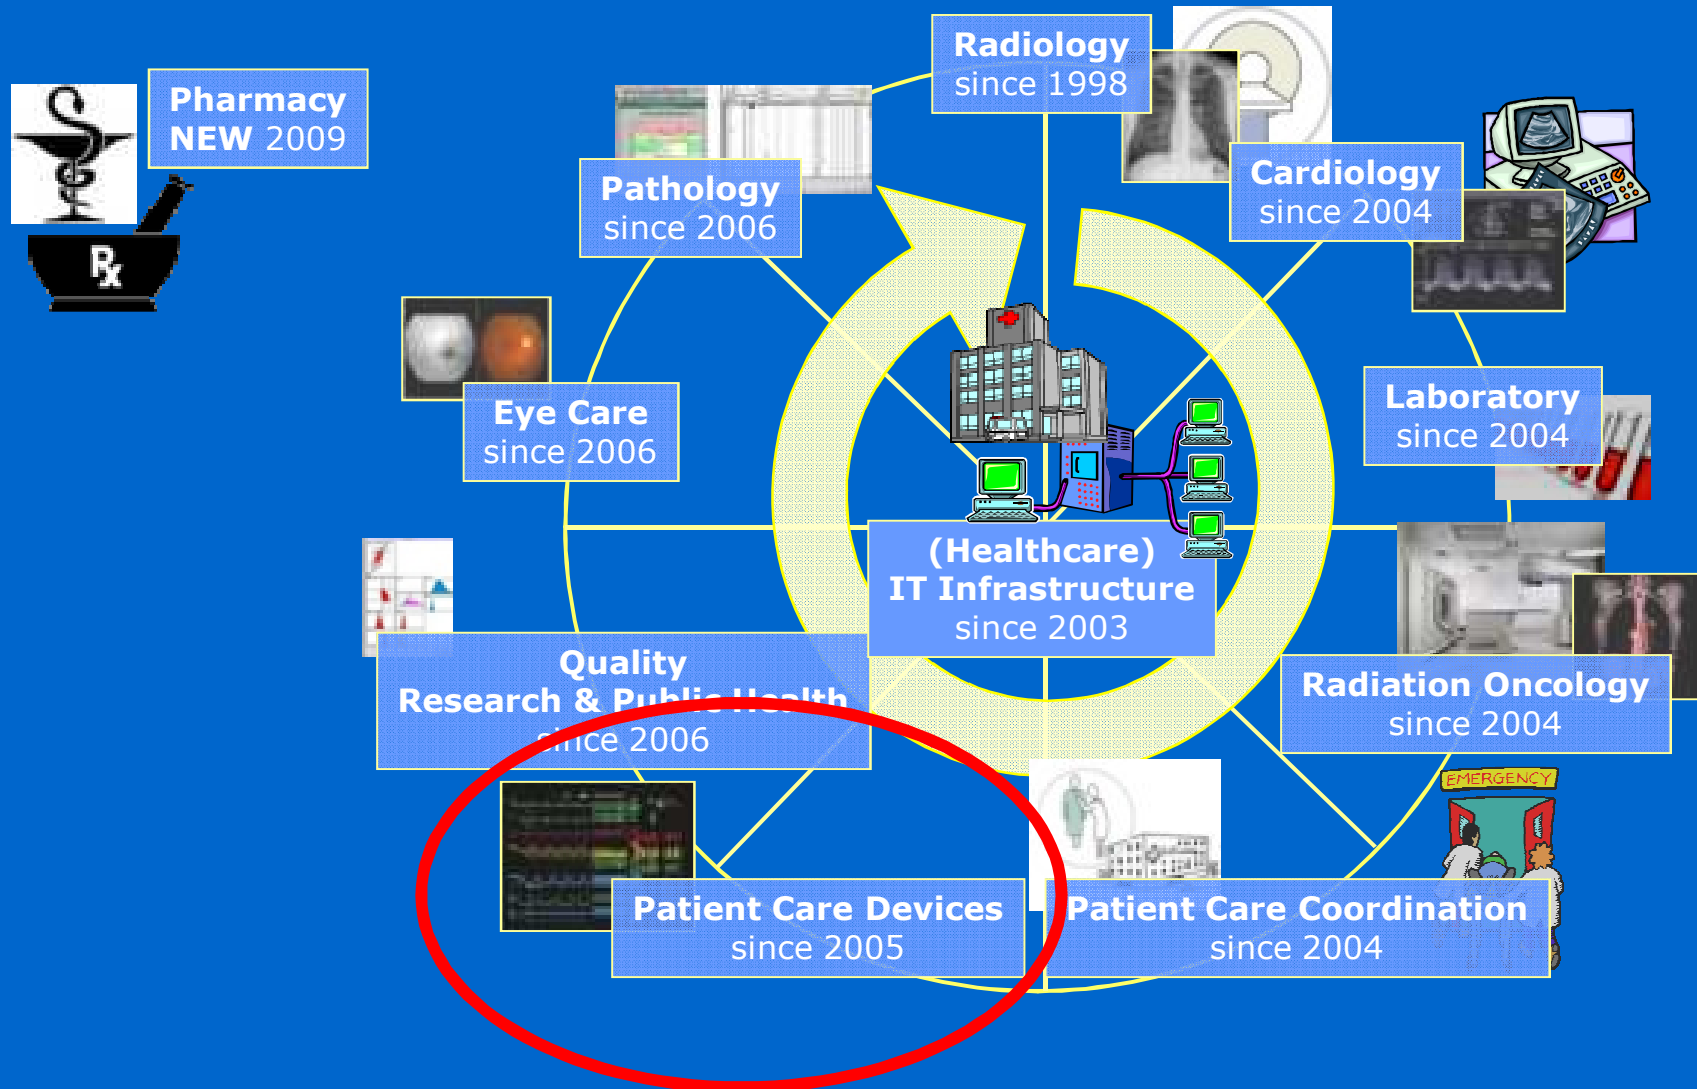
Pharmacy
NEW 2009

Rx

Radiology
since 1998

Pathology
since 2006

Cardiology
since 2004

Eye Care
since 2006

Laboratory
since 2004

(Healthcare)
IT Infrastructure
since 2003

Quality
Research & Public Health
since 2006

Radiation Oncology
since 2004

EMERGENCY

Patient Care Devices
since 2005

Patient Care Coordination
since 2004